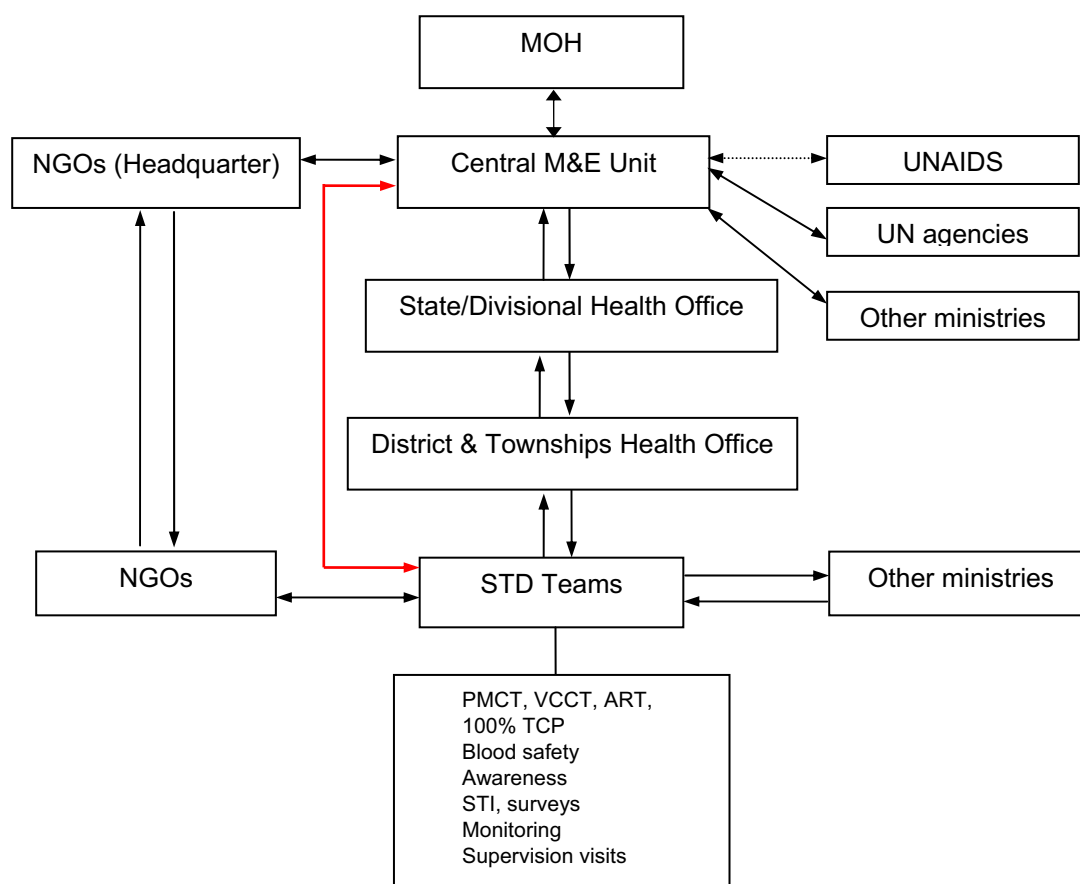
MOH

NGOs (Headquarter)

Central M&E Unit

UNAIDS

UN agencies

State/Divisional Health Office

Other ministries

District & Townships Health Office

NGOs

STD Teams

Other ministries

PMCT, VCCT, ART,
100% TCP
Blood safety
Awareness
STI, surveys
Monitoring
Supervision visits